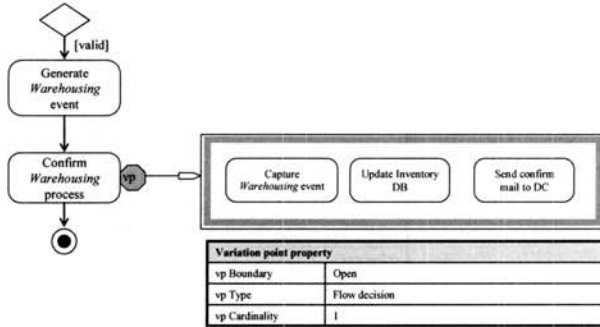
[valid]

Generate *Warehousing* event

Confirm *Warehousing* process

vp

Capture *Warehousing* event

Update Inventory DB

Send confirm mail to DC

| Variation point property | |
|---|---|
| vp Boundary | Open |
| vp Type | Flow decision |
| vp Cardinality | 1 |